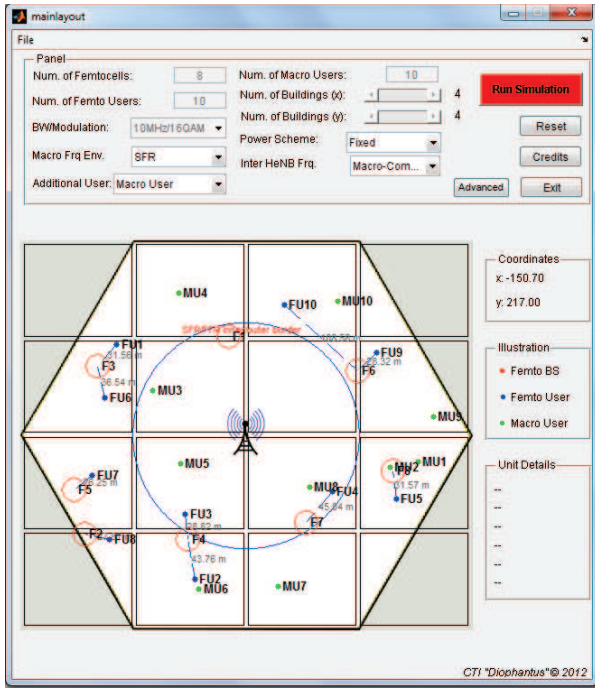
mainlayout

File

Panel

Num. of Femtocells: 8

Num. of Femto Users: 10

BW/Modulation: 10MHz/16QAM

Macro Frq Env. SFR

Additional User: Macro User

Num. of Macro Users: 10

Num. of Buildings (x): 4

Num. of Buildings (y): 4

Power Scheme: Fixed

Inter HeNB Frq. Macro-Com...

Run Simulation

Reset

Credits

Advanced

Exit

MU4

FU10

MU10

SFR Outer Border

F1

108.58 m

FU1

51.56 m

F3

36.54 m

FU6

MU3

FU9

26.32 m

F6

MU9

FU7

26.25 m

F5

MU5

MU8

FU4

45.64 m

F7

FU8

F8

MU1

1.57 m

FU5

FU3

20.82 m

F2

FU8

F4

43.76 m

FU2

MU6

MU7

Coordinates

x: -150.70

y: 217.00

Illustration

Femto BS

Femto User

Macro User

Unit Details

--

--

--

--

--

--

CTI "Diophantus" © 2012